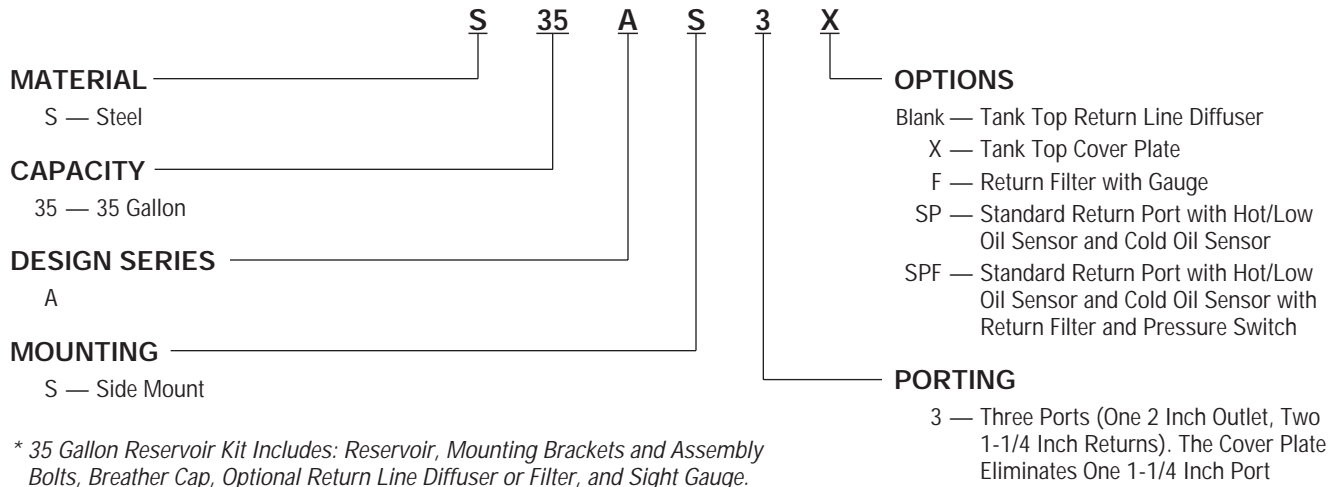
S 35 A S 3 X

MATERIAL
S — Steel

CAPACITY
35 — 35 Gallon

DESIGN SERIES
A

MOUNTING
S — Side Mount

* 35 Gallon Reservoir Kit Includes: Reservoir, Mounting Brackets and Assembly Bolts, Breather Cap, Optional Return Line Diffuser or Filter, and Sight Gauge.

OPTIONS
Blank — Tank Top Return Line Diffuser
X — Tank Top Cover Plate
F — Return Filter with Gauge
SP — Standard Return Port with Hot/Low Oil Sensor and Cold Oil Sensor
SPF — Standard Return Port with Hot/Low Oil Sensor and Cold Oil Sensor with Return Filter and Pressure Switch

PORTING
3 — Three Ports (One 2 Inch Outlet, Two 1-1/4 Inch Returns). The Cover Plate Eliminates One 1-1/4 Inch Port